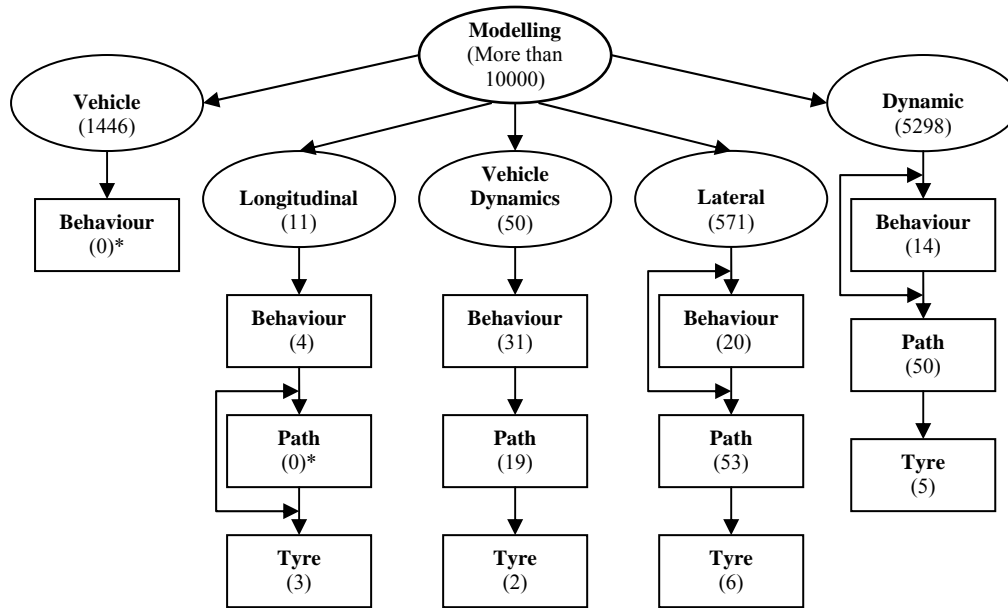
Modelling
(More than 10000)

Vehicle
(1446)

Behaviour
(0)*

Longitudinal
(11)

Behaviour
(4)

Path
(0)*

Tyre
(3)

Vehicle Dynamics
(50)

Behaviour
(31)

Path
(19)

Tyre
(2)

Lateral
(571)

Behaviour
(20)

Path
(53)

Tyre
(6)

Dynamic
(5298)

Behaviour
(14)

Path
(50)

Tyre
(5)